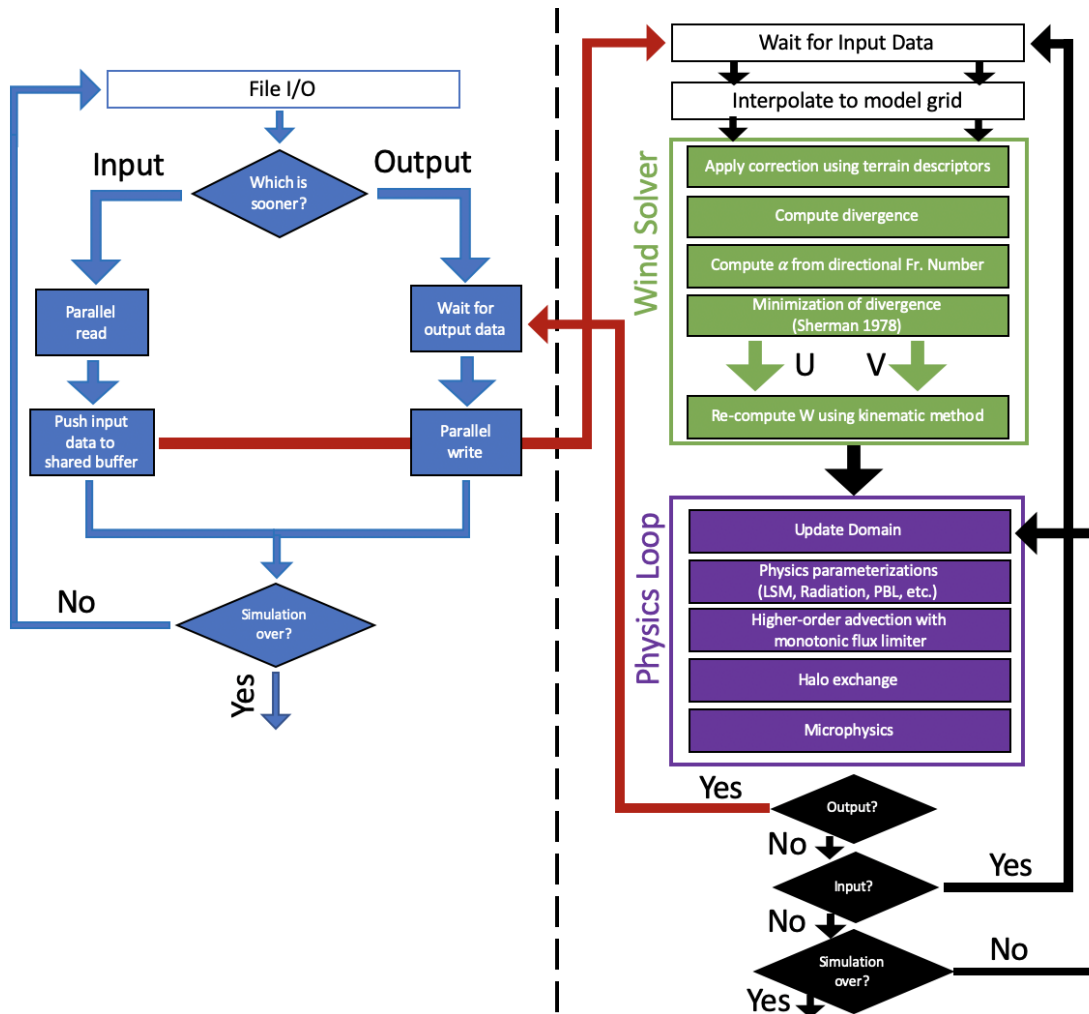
File I/O

Input

Which is sooner?

Output

Parallel read

Wait for output data

Push input data to shared buffer

Parallel write

No

Simulation over?

Yes

Wait for Input Data

Interpolate to model grid

Wind Solver

Apply correction using terrain descriptors

Compute divergence

Compute $\alpha$ from directional Fr. Number

Minimization of divergence (Sherman 1978)

U

V

Re-compute W using kinematic method

Physics Loop

Update Domain

Physics parameterizations (LSM, Radiation, PBL, etc.)

Higher-order advection with monotonic flux limiter

Halo exchange

Microphysics

Yes

Output?

No

Input?

Yes

No

Simulation over?

No

Yes